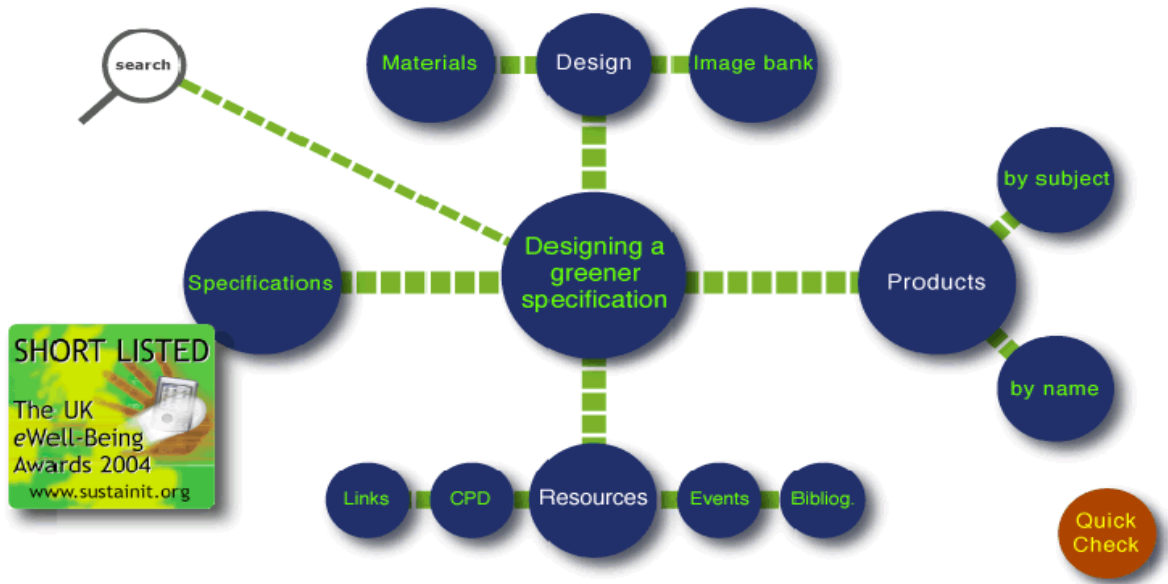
search

Materials

Design

Image bank

by subject

Designing a greener specification

Specifications

Products

SHORT LISTED
The UK
eWell-Being
Awards 2004
www.sustainit.org

by name

Links

CPD

Resources

Events

Bibliog.

Quick Check